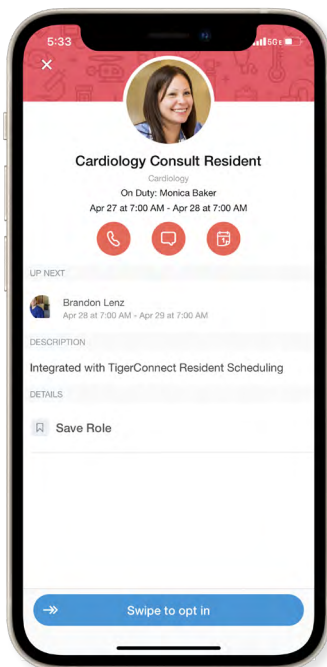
5:33

5G

Cardiology Consult Resident

Cardiology

On Duty: Monica Baker

Apr 27 at 7:00 AM - Apr 28 at 7:00 AM

UP NEXT

Brandon Lenz

Apr 28 at 7:00 AM - Apr 29 at 7:00 AM

DESCRIPTION

Integrated with TigerConnect Resident Scheduling

DETAILS

Save Role

Swipe to opt in